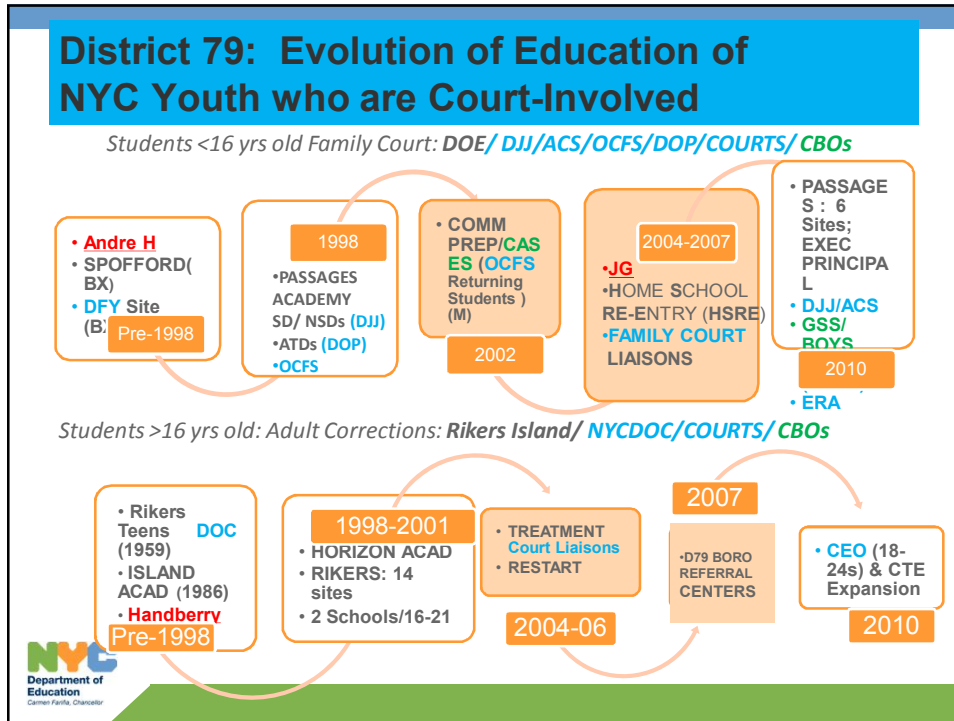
District 79: Evolution of Education of NYC Youth who are Court-Involved

Students <16 yrs old Family Court: DOE/ DJJ/ACS/OCFS/DOP/COURTS/ CBOs

• Andre H
• SPOFFORD(BX)
• DFY Site (B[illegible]
Pre-1998

1998
•PASSAGES ACADEMY SD/ NSDs (DJJ)
•ATDs (DOP)
•OCFS

• COMM PREP/CASES (OCFS Returning Students ) (M)
2002

2004-2007
•JG
•HOME SCHOOL RE-ENTRY (HSRE)
•FAMILY COURT LIAISONS

• PASSAGES : 6 Sites; EXEC PRINCIPAL
• DJJ/ACS
• GSS/ BOYS
2010
• ERA

Students >16 yrs old: Adult Corrections: Rikers Island/ NYCDOC/COURTS/ CBOs

• Rikers Teens DOC (1959)
• ISLAND ACAD (1986)
• Handberry
Pre-1998

1998-2001
• HORIZON ACAD
• RIKERS: 14 sites
• 2 Schools/16-21

• TREATMENT Court Liaisons
• RESTART
2004-06

2007
•D79 BORO REFERRAL CENTERS

• CEO (18-24s) & CTE Expansion
2010

NYC Department of Education
Carmen Fariña, Chancellor